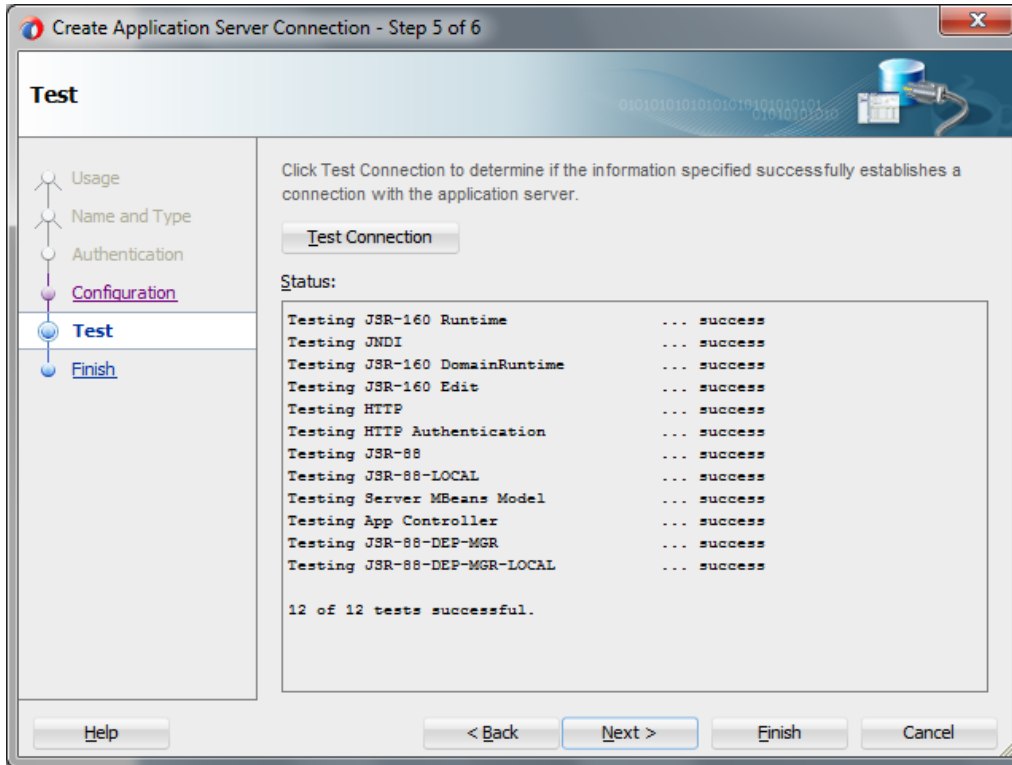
Create Application Server Connection - Step 5 of 6

Test

0101010101010101010101010101
01010101010

Usage
Name and Type
Authentication
Configuration
Test
Finish

Click Test Connection to determine if the information specified successfully establishes a connection with the application server.

Test Connection

Status:

| | |
|---|---|
| Testing JSR-160 Runtime | ... success |
| Testing JNDI | ... success |
| Testing JSR-160 DomainRuntime | ... success |
| Testing JSR-160 Edit | ... success |
| Testing HTTP | ... success |
| Testing HTTP Authentication | ... success |
| Testing JSR-88 | ... success |
| Testing JSR-88-LOCAL | ... success |
| Testing Server MBeans Model | ... success |
| Testing App Controller | ... success |
| Testing JSR-88-DEP-MGR | ... success |
| Testing JSR-88-DEP-MGR-LOCAL | ... success |

12 of 12 tests successful.

Help
< Back
Next >
Finish
Cancel